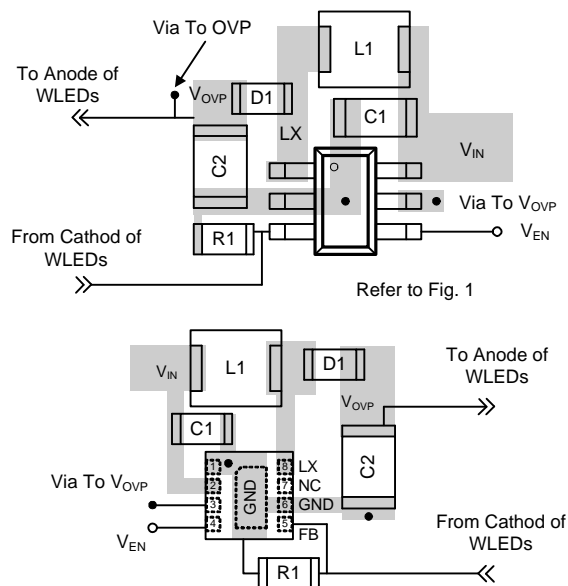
Via To OVP

To Anode of WLEDs

$V_{OVP}$

D1

L1

C1

LX

C2

$V_{IN}$

Via To $V_{OVP}$

From Cathod of WLEDs

R1

$V_{EN}$

Refer to Fig. 1

$V_{IN}$

L1

D1

To Anode of WLEDs

$V_{OVP}$

C1

1

8 LX

2

7 NC

Via To $V_{OVP}$

3

GND

6 GND

C2

4

5 FB

$V_{EN}$

From Cathod of WLEDs

R1